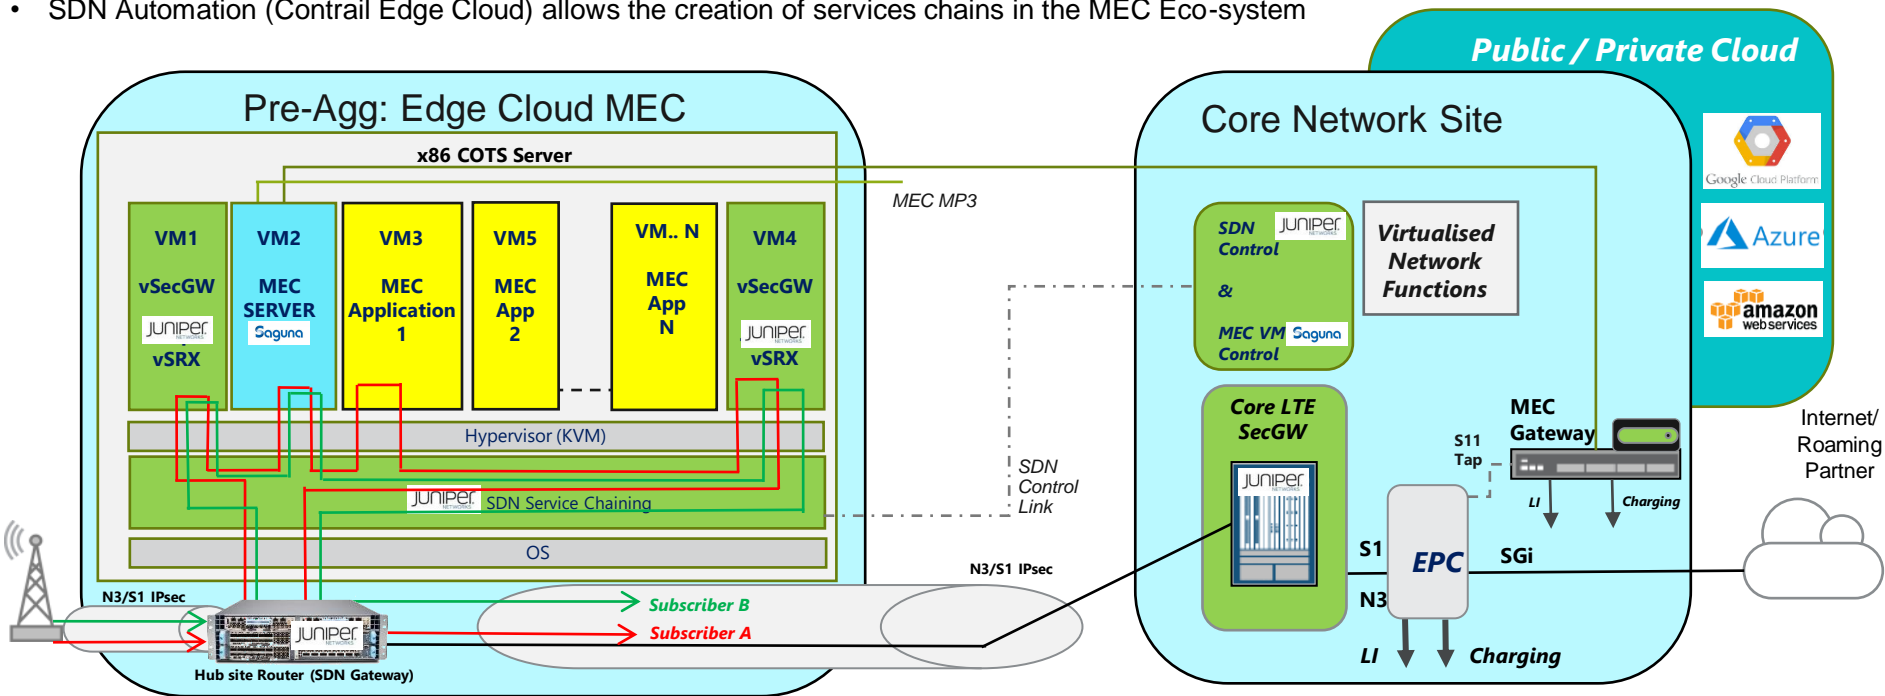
• SDN Automation (Contrail Edge Cloud) allows the creation of services chains in the MEC Eco-system

Public / Private Cloud

Pre-Agg: Edge Cloud MEC

x86 COTS Server

VM1 vSecGW JUNIPER vSRX

VM2 MEC SERVER Saguna

VM3 MEC Application 1

VM5 MEC App 2

VM.. N MEC App N

VM4 vSecGW JUNIPER vSRX

MEC MP3

Hypervisor (KVM)

JUNIPER SDN Service Chaining

OS

N3/S1 IPsec

N3/S1 IPsec

Subscriber B

Subscriber A

JUNIPER

Hub site Router (SDN Gateway)

SDN Control Link

Core Network Site

SDN Control JUNIPER & MEC VM Control Saguna

Virtualised Network Functions

Google Cloud Platform

Azure

amazon web services

Core LTE SecGW

JUNIPER

MEC Gateway

S11 Tap

LI

Charging

S1

EPC

SGi

N3

LI

Charging

Internet/ Roaming Partner